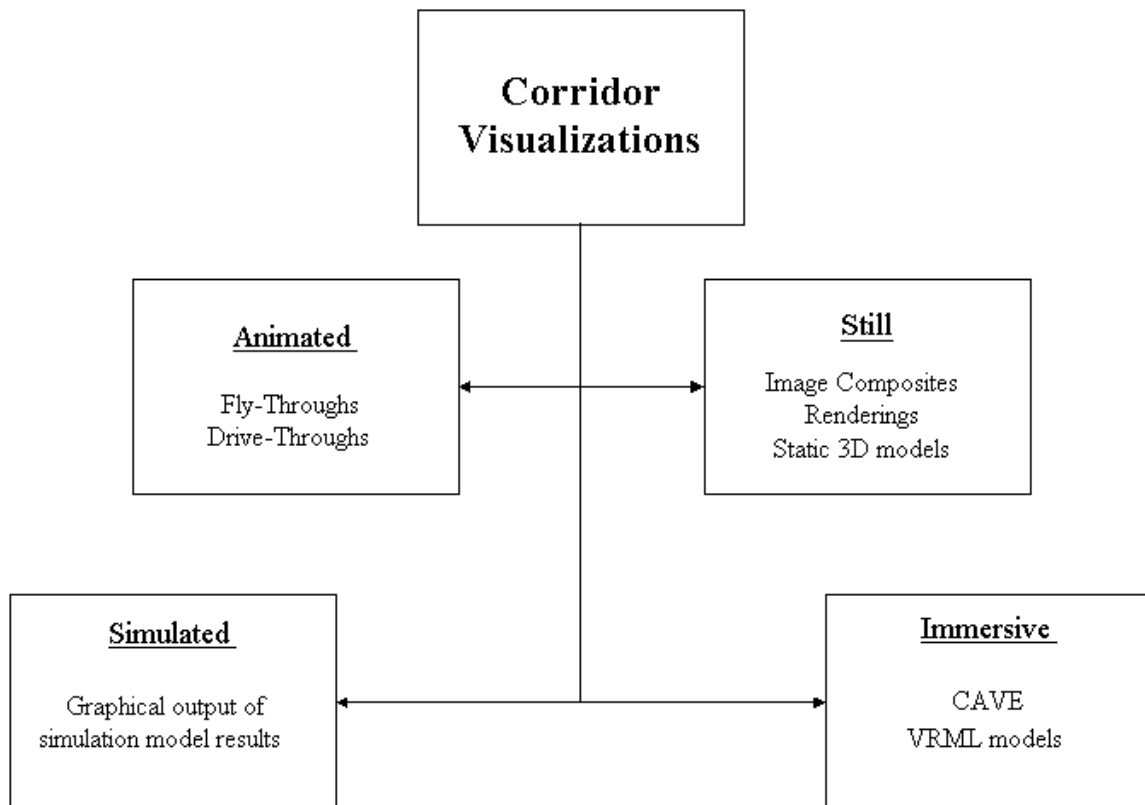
Corridor Visualizations

Animated

Fly-Throughs
Drive-Throughs

Still

Image Composites
Renderings
Static 3D models

Simulated

Graphical output of simulation model results

Immersive

CAVE
VRML models